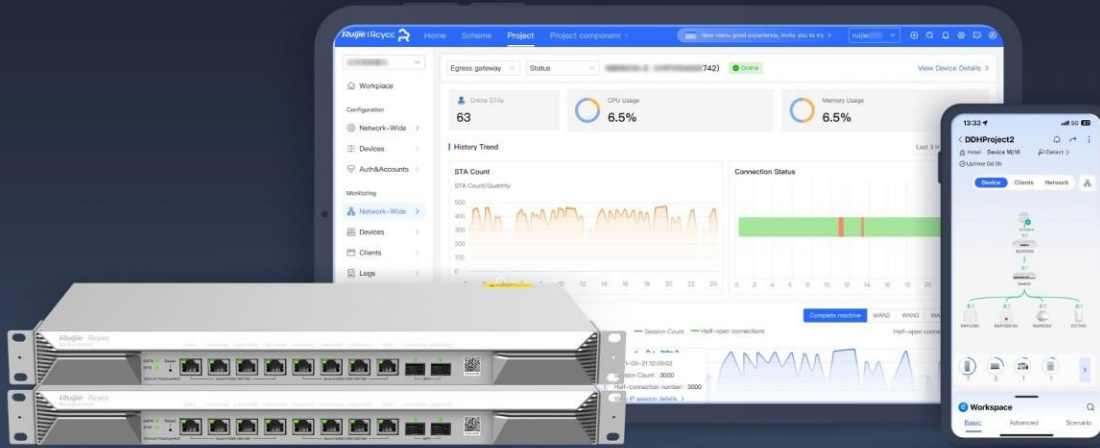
Ruijie | Reyee Home Scheme Project Project component
New menu good experience, invite you to try

Workplace
Configuration
Network-Wide
Devices
Auth&Accounts
Monitoring
Network-Wide
Devices
Clients
Logs

Egress gateway Status 742) Online View Device Details >

Online STAs 63
CPU Usage 6.5%
Memory Usage 6.5%

History Trend Last 3 H

STA Count
STA Count/Quantity
500
400
300
200
100
0

Connection Status

Complete machine WAN0 WAN0

Session Count Half-open connections Half-open conn

-05-21 12:09:02
Session Count : 3000
Half-connection number : 3000
IP session details

13:33
DDHProject2
Hotel Device 16/16 Detect >
Uptime 0d 0h
Device Clients Network

Workspace
Basic Advanced Scenario

Ruijie Reyee
Ruijie Reyee